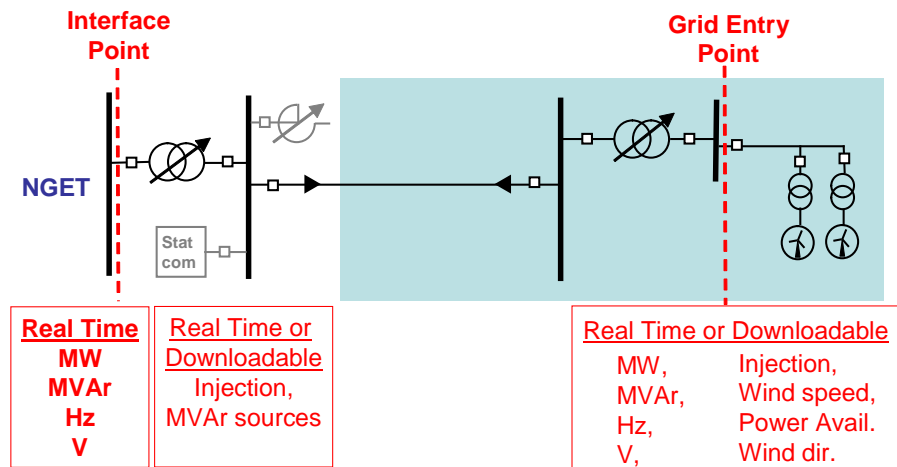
Interface Point

Grid Entry Point

NGET

Stat com

Real Time
MW
MVAr
Hz
V

Real Time or Downloadable
Injection, MVAr sources

Real Time or Downloadable

| | |
|---|---|
| MW, | Injection, |
| MVAr, | Wind speed, |
| Hz, | Power Avail. |
| V, | Wind dir. |